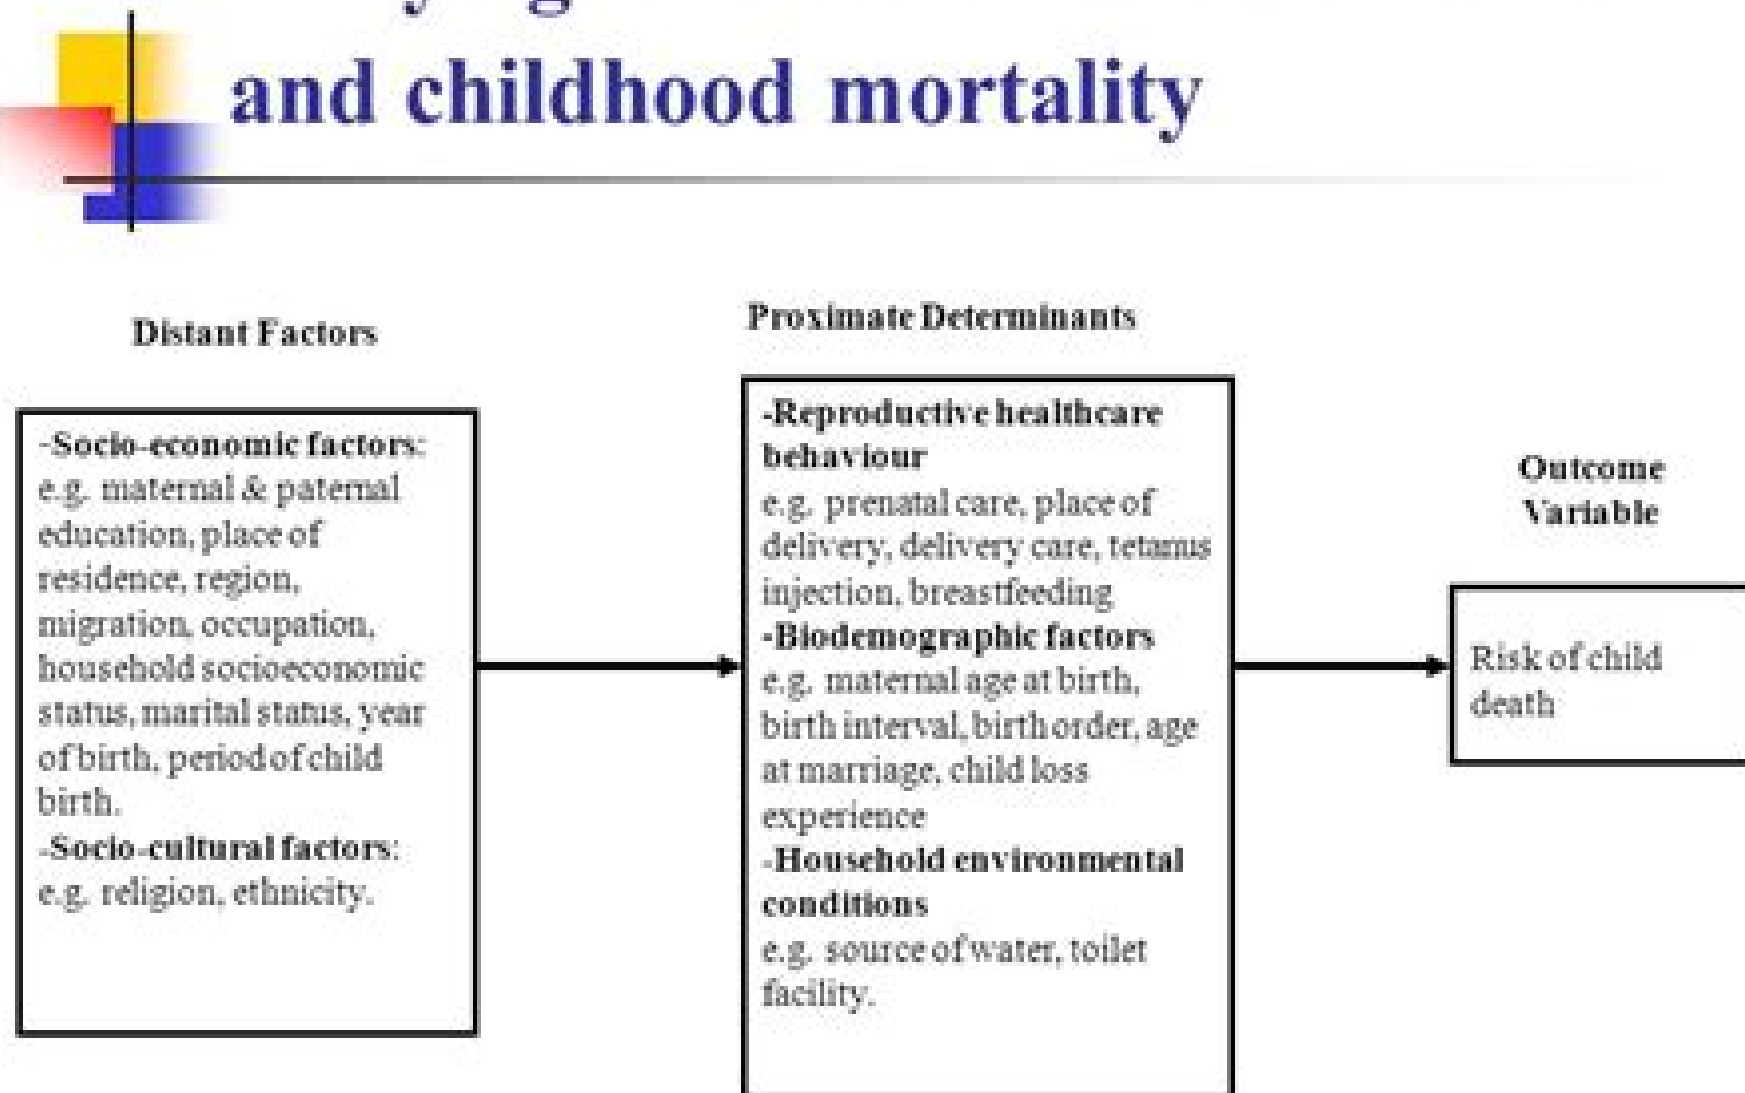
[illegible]
and childhood mortality

Distant Factors

-Socio-economic factors: e.g. maternal & paternal education, place of residence, region, migration, occupation, household socioeconomic status, marital status, year of birth, period of child birth.
-Socio-cultural factors: e.g. religion, ethnicity.

Proximate Determinants

-Reproductive healthcare behaviour
e.g. prenatal care, place of delivery, delivery care, tetanus injection, breastfeeding
-Biodemographic factors
e.g. maternal age at birth, birth interval, birth order, age at marriage, child loss experience
-Household environmental conditions
e.g. source of water, toilet facility.

Outcome Variable

Risk of child death